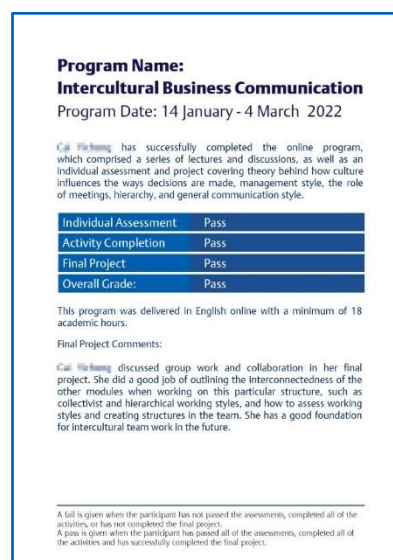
Program Name:
Intercultural Business Communication
Program Date: 14 January - 4 March 2022

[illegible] has successfully completed the online program, which comprised a series of lectures and discussions, as well as an individual assessment and project covering theory behind how culture influences the ways decisions are made, management style, the role of meetings, hierarchy, and general communication style.

| Individual Assessment | Pass |
|---|---|
| Activity Completion | Pass |
| Final Project | Pass |
| Overall Grade: | Pass |

This program was delivered in English online with a minimum of 18 academic hours.

Final Project Comments:

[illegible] discussed group work and collaboration in her final project. She did a good job of outlining the interconnectedness of the other modules when working on this particular structure, such as collectivist and hierarchical working styles, and how to assess working styles and creating structures in the team. She has a good foundation for intercultural team work in the future.

A fail is given when the participant has not passed the assessments, completed all of the activities, or has not completed the final project.
A pass is given when the participant has passed all of the assessments, completed all of the activities and has successfully completed the final project.